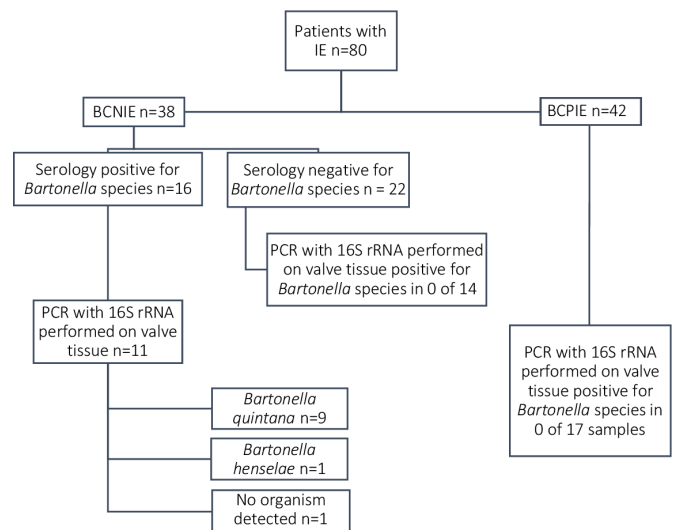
Patients with IE n=80

BCNIE n=38

BCPIE n=42

Serology positive for *Bartonella* species n=16

Serology negative for *Bartonella* species n = 22

PCR with 16S rRNA performed on valve tissue positive for *Bartonella* species in 0 of 14

PCR with 16S rRNA performed on valve tissue n=11

PCR with 16S rRNA performed on valve tissue positive for *Bartonella* species in 0 of 17 samples

*Bartonella quintana* n=9

*Bartonella henselae* n=1

No organism detected n=1